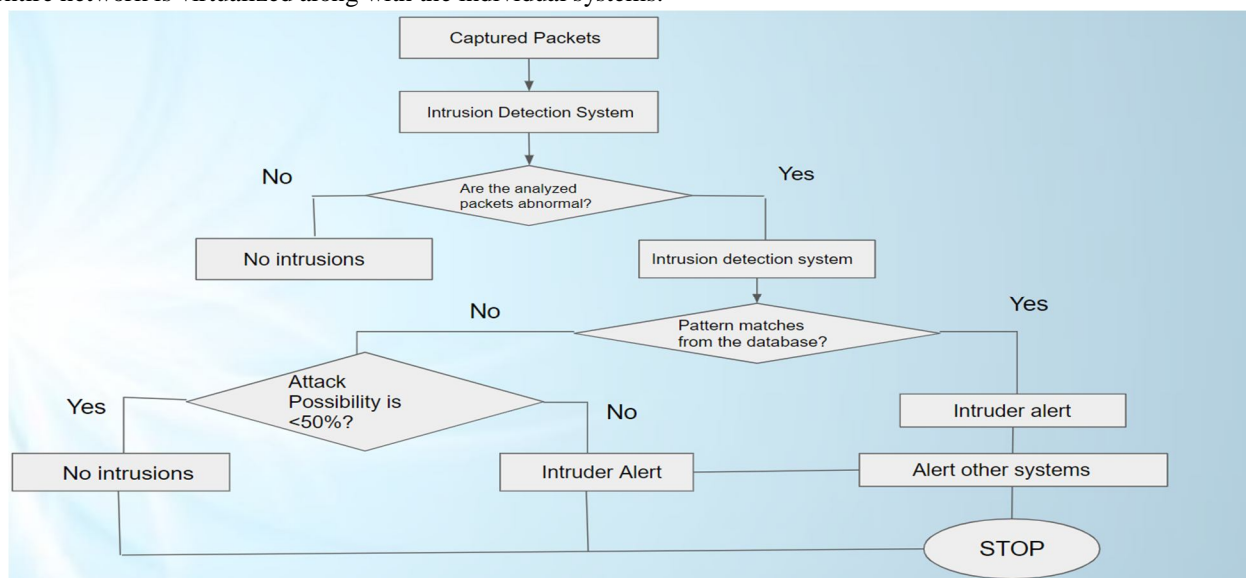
entire network is virtualized along with the individual systems.

Captured Packets

Intrusion Detection System

No

Are the analyzed packets abnormal?

Yes

No intrusions

Intrusion detection system

No

Pattern matches from the database?

Yes

Yes

Attack Possibility is <50%?

No

Intruder alert

No intrusions

Intruder Alert

Alert other systems

STOP